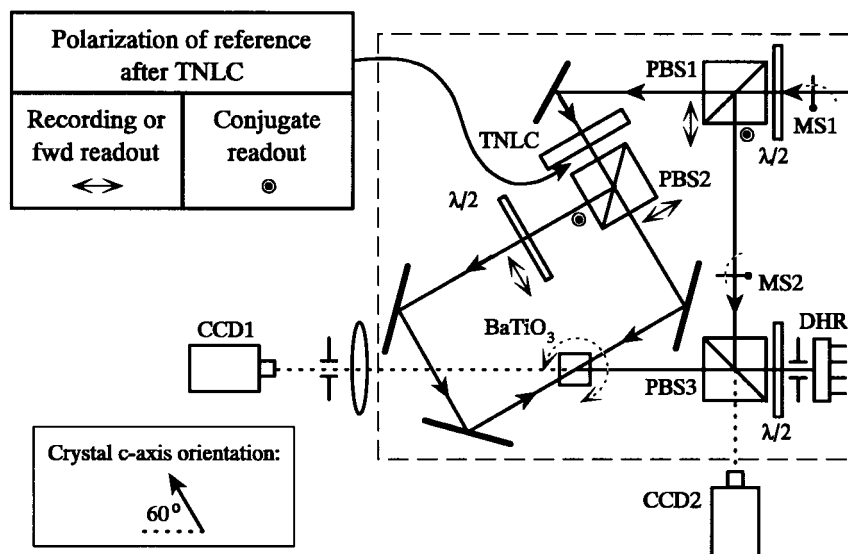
| Polarization of reference after TNLC | |
|---|---|
| Recording or fwd readout | Conjugate readout |
| ⟷ | ⊙ |

PBS1
MS1
$\lambda/2$
TNLC
PBS2
$\lambda/2$
MS2
CCD1
$BaTiO_3$
DHR
PBS3
$\lambda/2$
Crystal c-axis orientation:
60°
CCD2